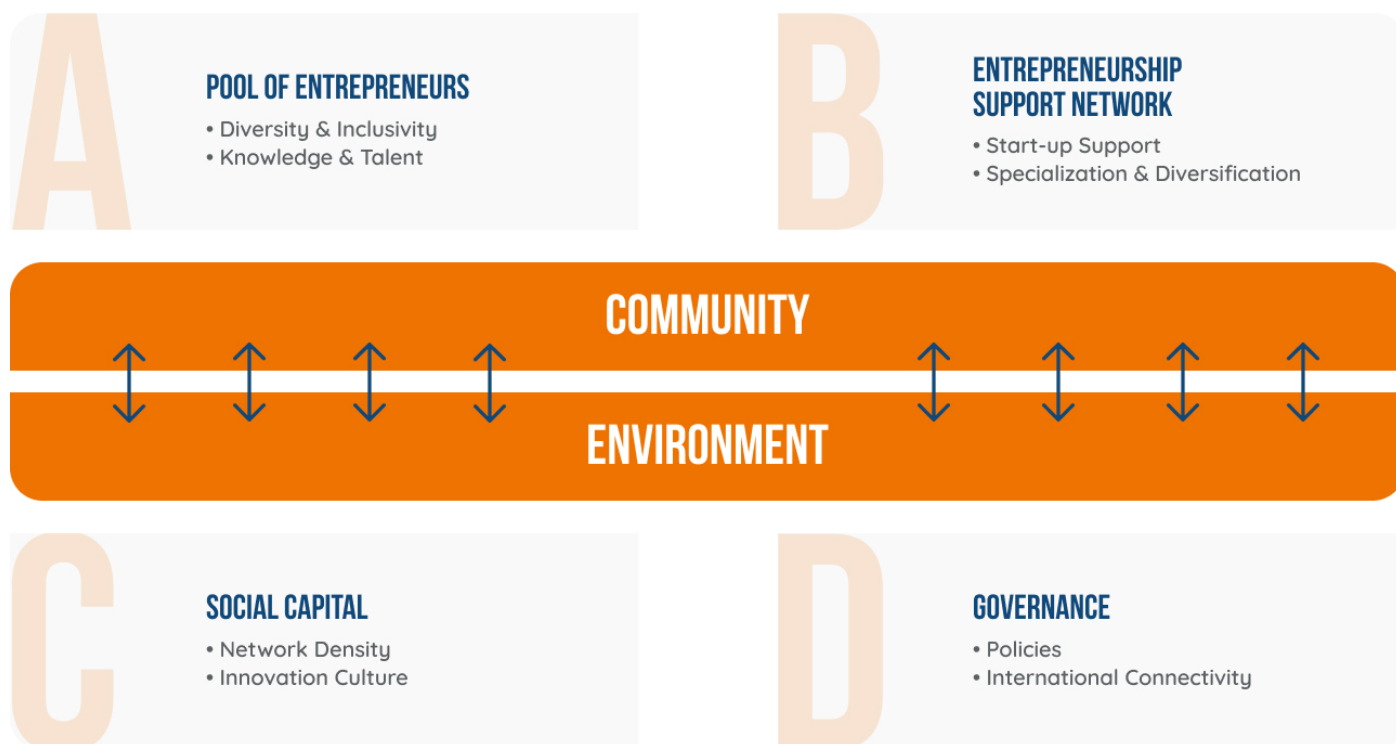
A

POOL OF ENTREPRENEURS

• Diversity & Inclusivity
• Knowledge & Talent

B

ENTREPRENEURSHIP SUPPORT NETWORK

• Start-up Support
• Specialization & Diversification

COMMUNITY

ENVIRONMENT

C

SOCIAL CAPITAL

• Network Density
• Innovation Culture

D

GOVERNANCE

• Policies
• International Connectivity